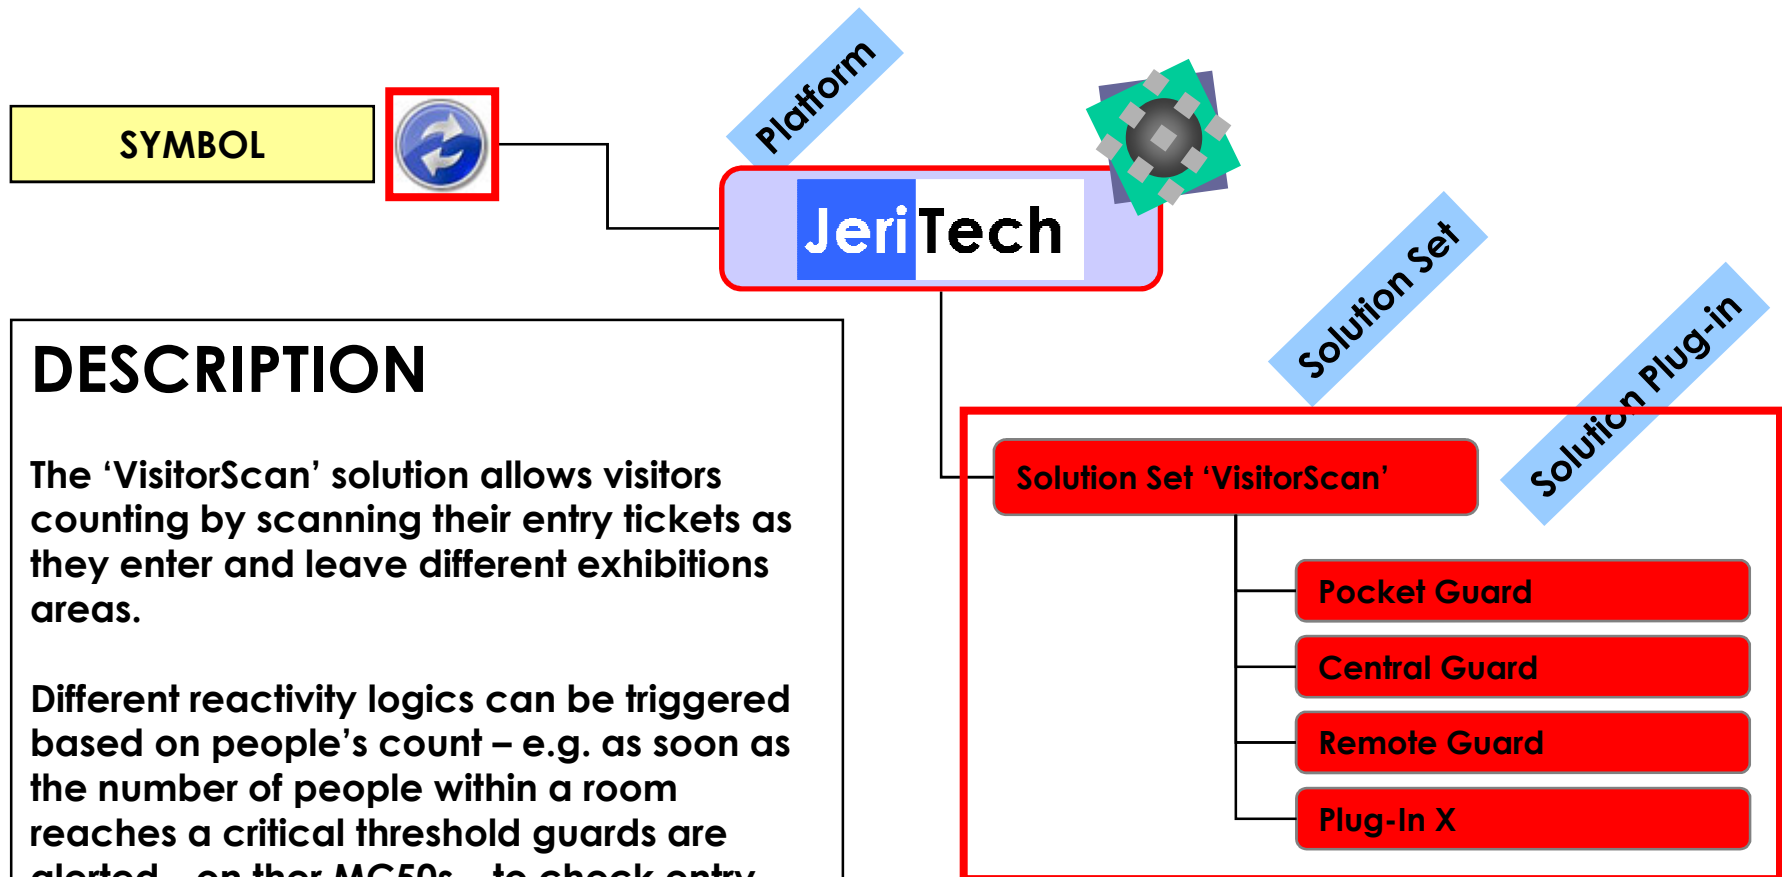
SYMBOL

Platform

JeriTech

Solution Set

Solution Plug-in

DESCRIPTION

The ‘VisitorScan’ solution allows visitors counting by scanning their entry tickets as they enter and leave different exhibitions areas.

Different reactivity logics can be triggered based on people’s count – e.g. as soon as the number of people within a room reaches a critical threshold guards are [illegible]

Solution Set ‘VisitorScan’

Pocket Guard

Central Guard

Remote Guard

Plug-In X